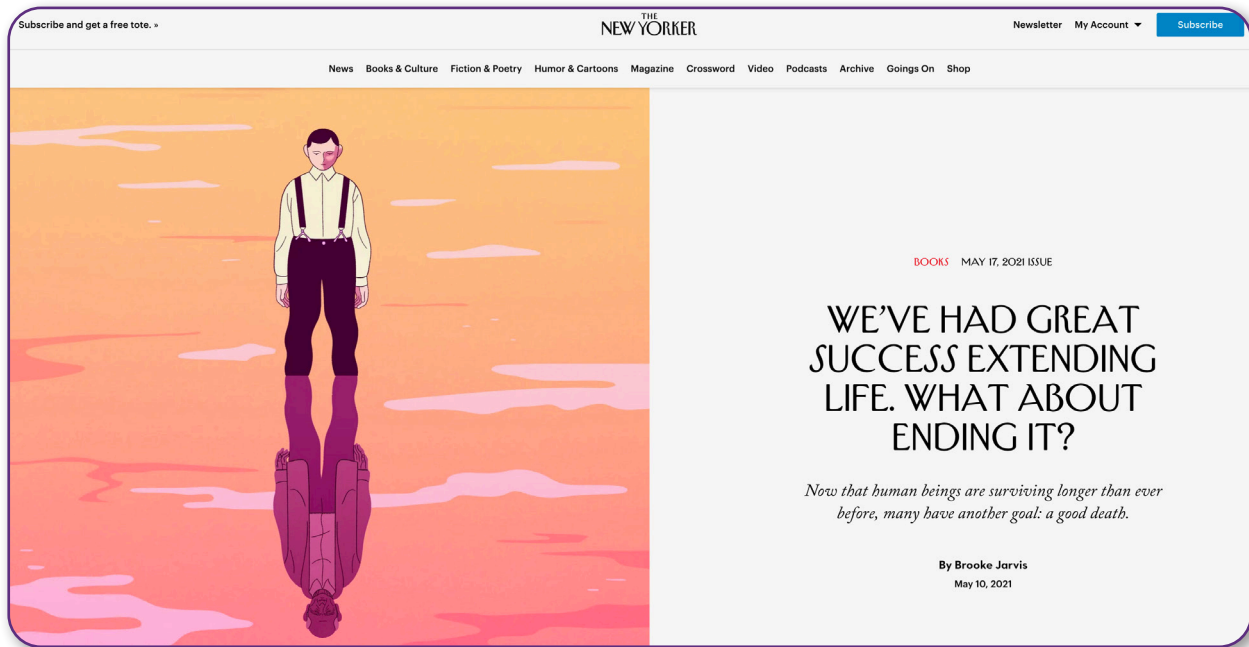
Subscribe and get a free tote. »

THE NEW YORKER

Newsletter My Account Subscribe

News Books & Culture Fiction & Poetry Humor & Cartoons Magazine Crossword Video Podcasts Archive Goings On Shop

BOOKS MAY 17, 2021 ISSUE

WE'VE HAD GREAT SUCCESS EXTENDING LIFE. WHAT ABOUT ENDING IT?

Now that human beings are surviving longer than ever before, many have another goal: a good death.

By Brooke Jarvis
May 10, 2021